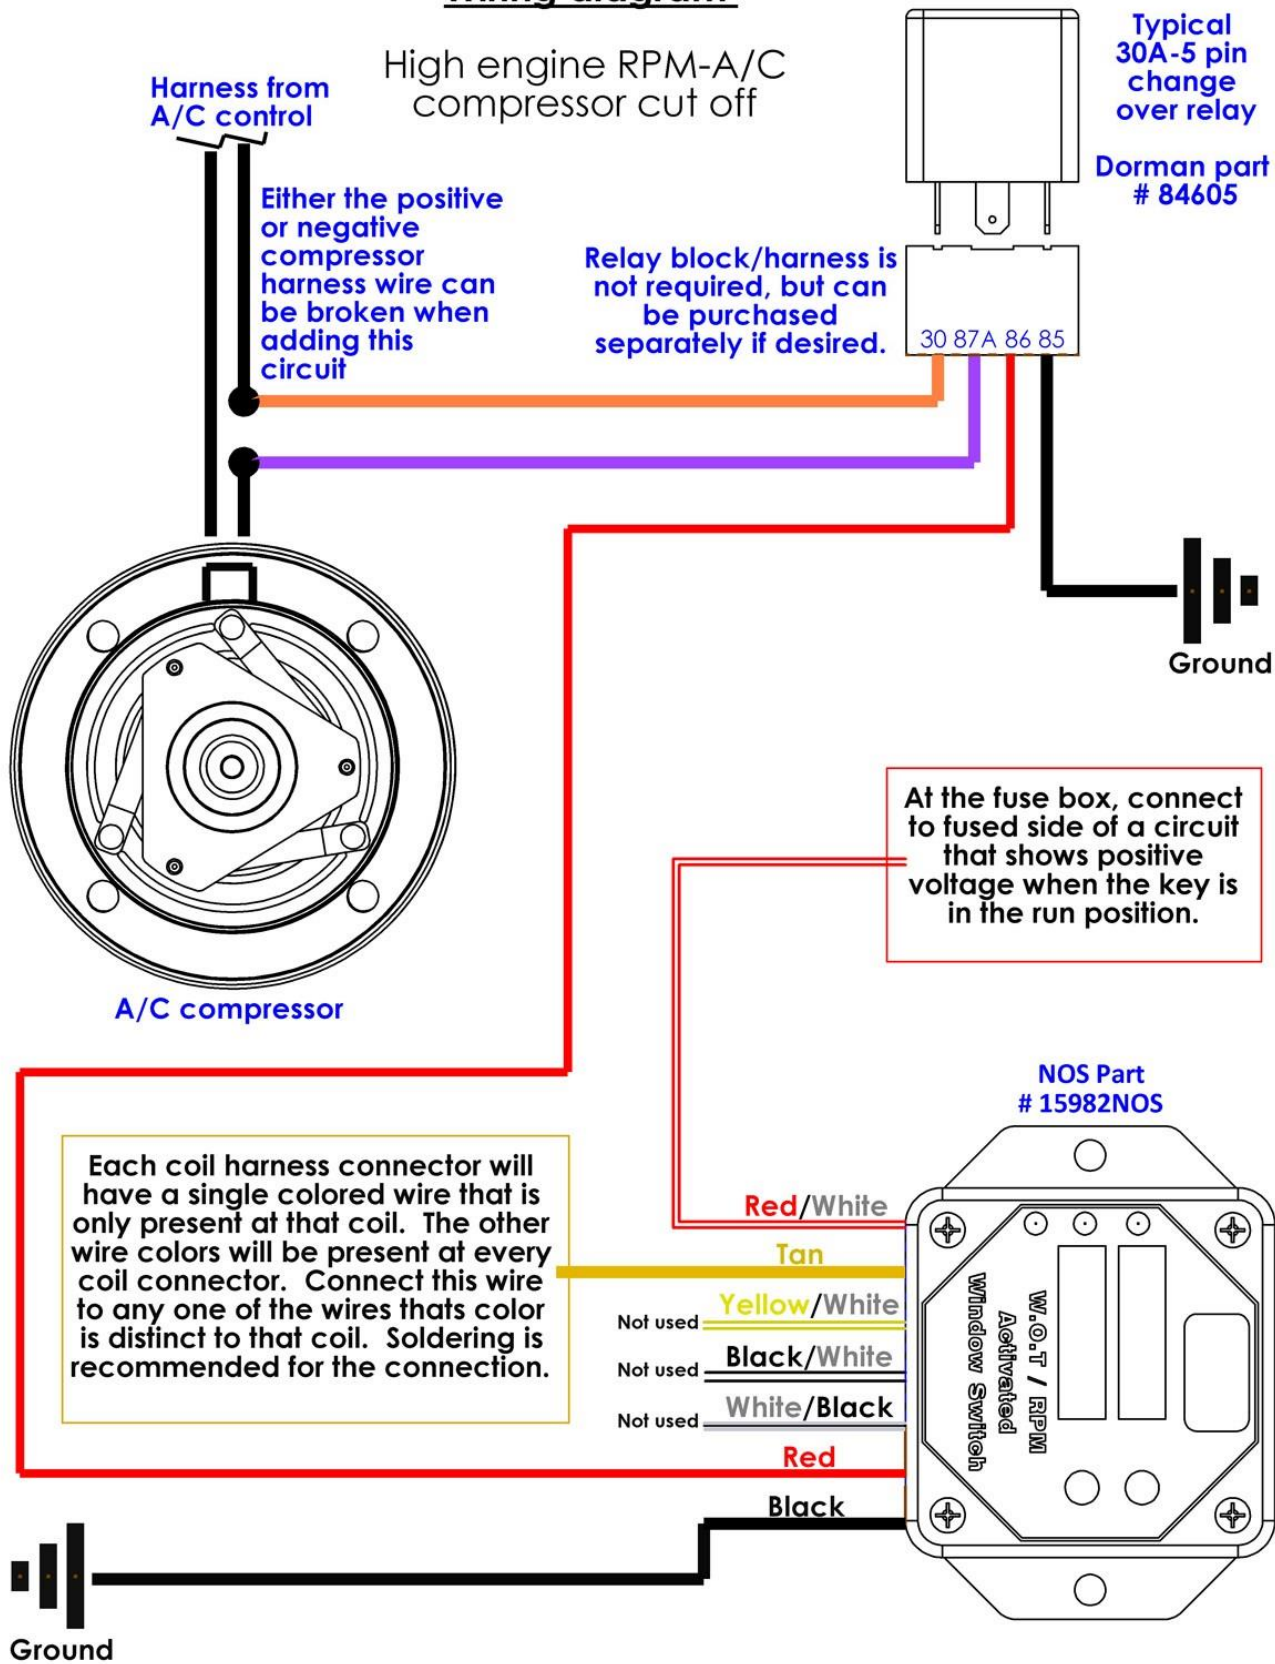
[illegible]

High engine RPM-A/C compressor cut off

Harness from A/C control

Either the positive or negative compressor harness wire can be broken when adding this circuit

Typical 30A-5 pin change over relay

Dorman part # 84605

Relay block/harness is not required, but can be purchased separately if desired.

30 87A 86 85

Ground

At the fuse box, connect to fused side of a circuit that shows positive voltage when the key is in the run position.

A/C compressor

NOS Part # 15982NOS

Each coil harness connector will have a single colored wire that is only present at that coil. The other wire colors will be present at every coil connector. Connect this wire to any one of the wires thats color is distinct to that coil. Soldering is recommended for the connection.

Red/White

Tan

Not used Yellow/White

Not used Black/White

Not used White/Black

Red

Black

W.O.T / RPM Activated Window Switch

Ground